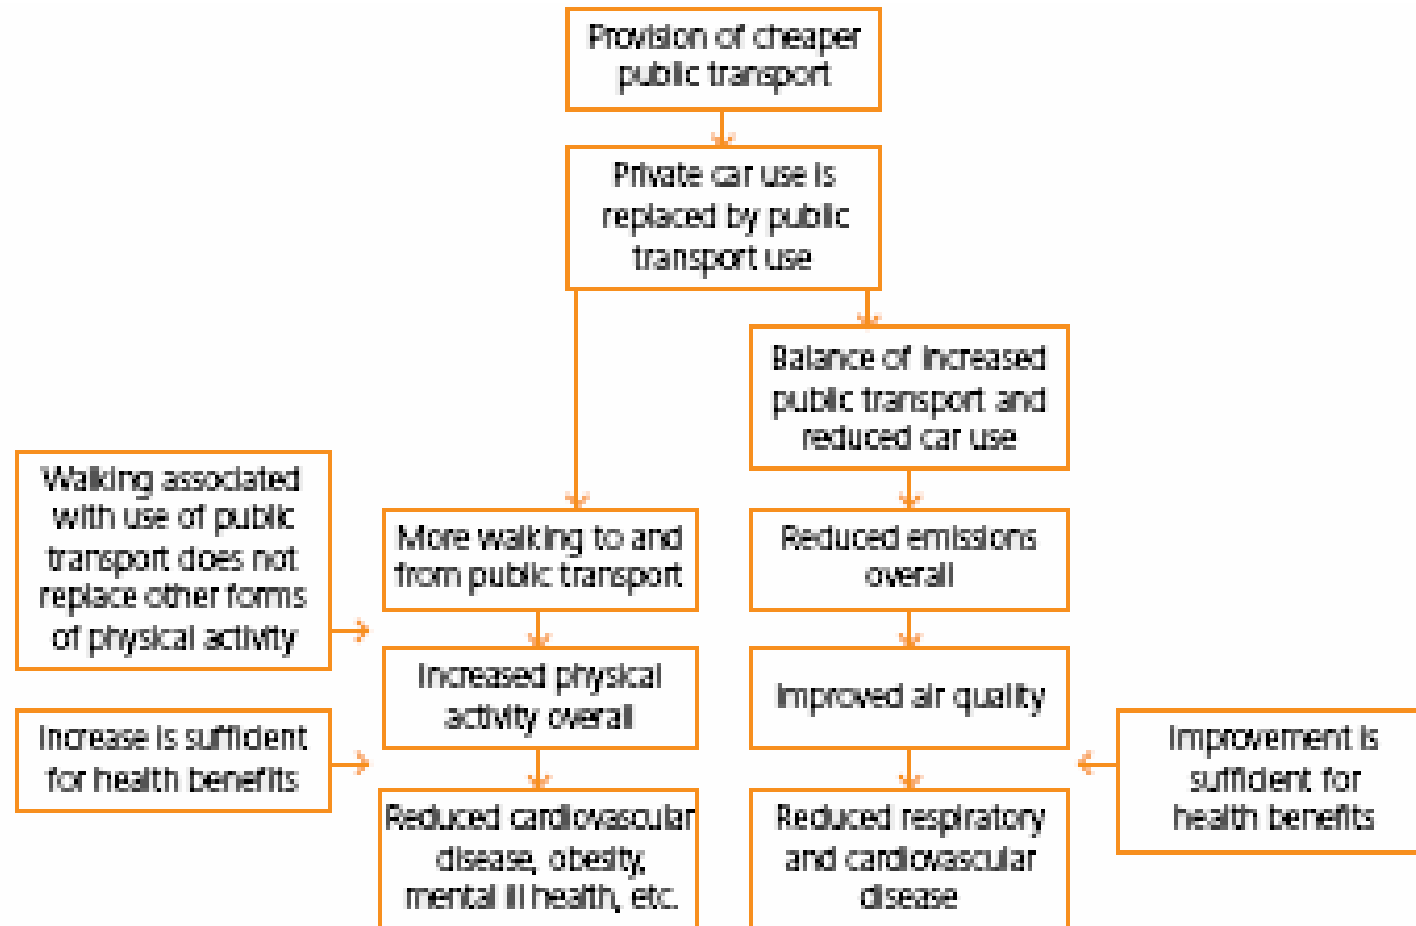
Provision of cheaper public transport

Private car use is replaced by public transport use

Balance of increased public transport and reduced car use

Walking associated with use of public transport does not replace other forms of physical activity

More walking to and from public transport

Reduced emissions overall

Increased physical activity overall

Improved air quality

Increase is sufficient for health benefits

Improvement is sufficient for health benefits

Reduced cardiovascular disease, obesity, mental ill health, etc.

Reduced respiratory and cardiovascular disease